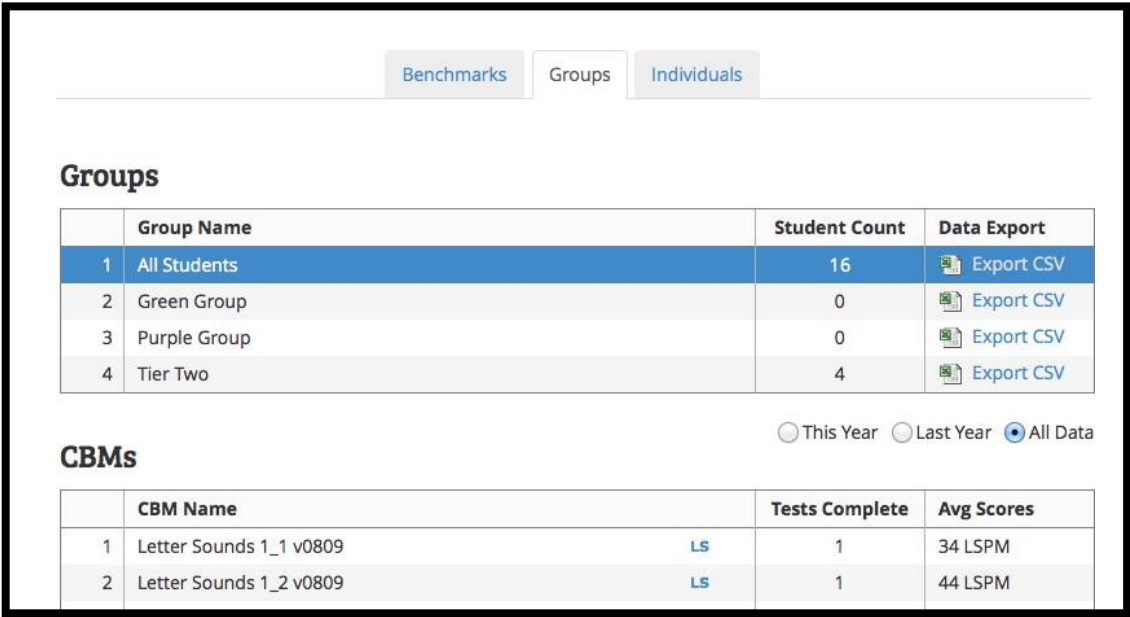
Benchmarks Groups Individuals

Groups

| | Group Name | Student Count | Data Export |
|---|---|---|---|
| 1 | All Students | 16 | Export CSV |
| 2 | Green Group | 0 | Export CSV |
| 3 | Purple Group | 0 | Export CSV |
| 4 | Tier Two | 4 | Export CSV |

This Year Last Year All Data

CBMs

| | CBM Name | | Tests Complete | Avg Scores |
|---|---|---|---|---|
| 1 | Letter Sounds 1_1 v0809 | LS | 1 | 34 LSPM |
| 2 | Letter Sounds 1_2 v0809 | LS | 1 | 44 LSPM |